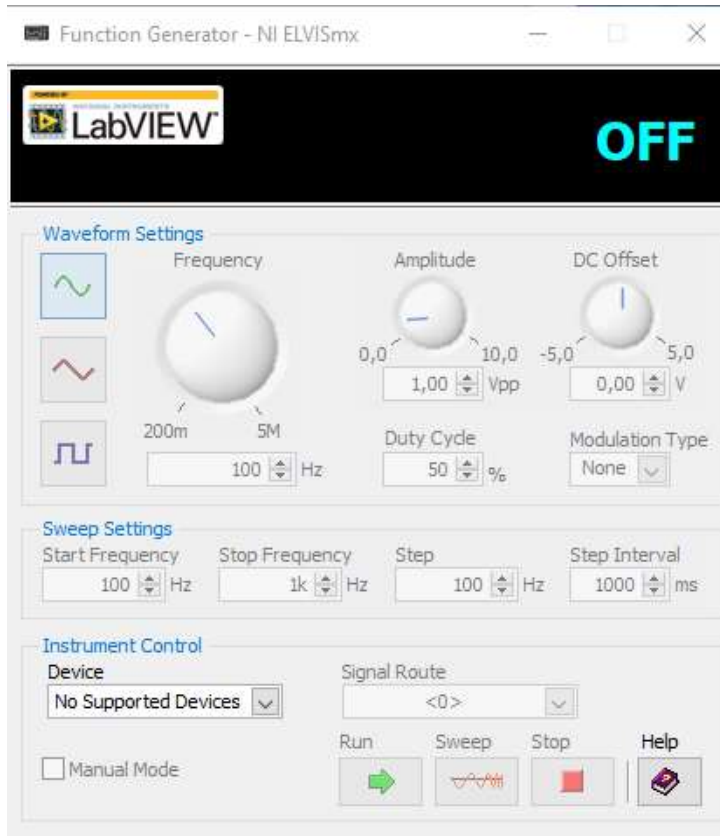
Function Generator - NI ELVISmx

LabVIEW

OFF

Waveform Settings

Frequency

200m 5M

100 Hz

Amplitude

0,0 10,0

1,00 Vpp

DC Offset

-5,0 5,0

0,00 V

Duty Cycle

50 %

Modulation Type

None

Sweep Settings

Start Frequency

100 Hz

Stop Frequency

1k Hz

Step

100 Hz

Step Interval

1000 ms

Instrument Control

Device

No Supported Devices

Signal Route

<0>

Manual Mode

Run

Sweep

Stop

Help